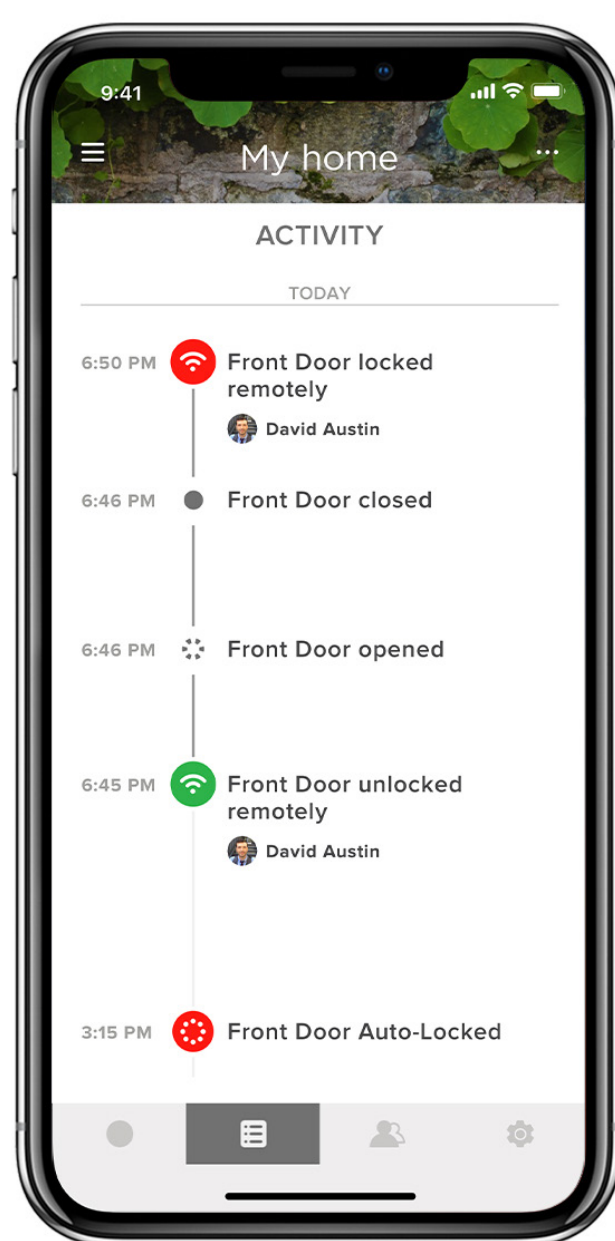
9:41

My home

ACTIVITY

TODAY

6:50 PM Front Door locked remotely

David Austin

6:46 PM Front Door closed

6:46 PM Front Door opened

6:45 PM Front Door unlocked remotely

David Austin

3:15 PM Front Door Auto-Locked